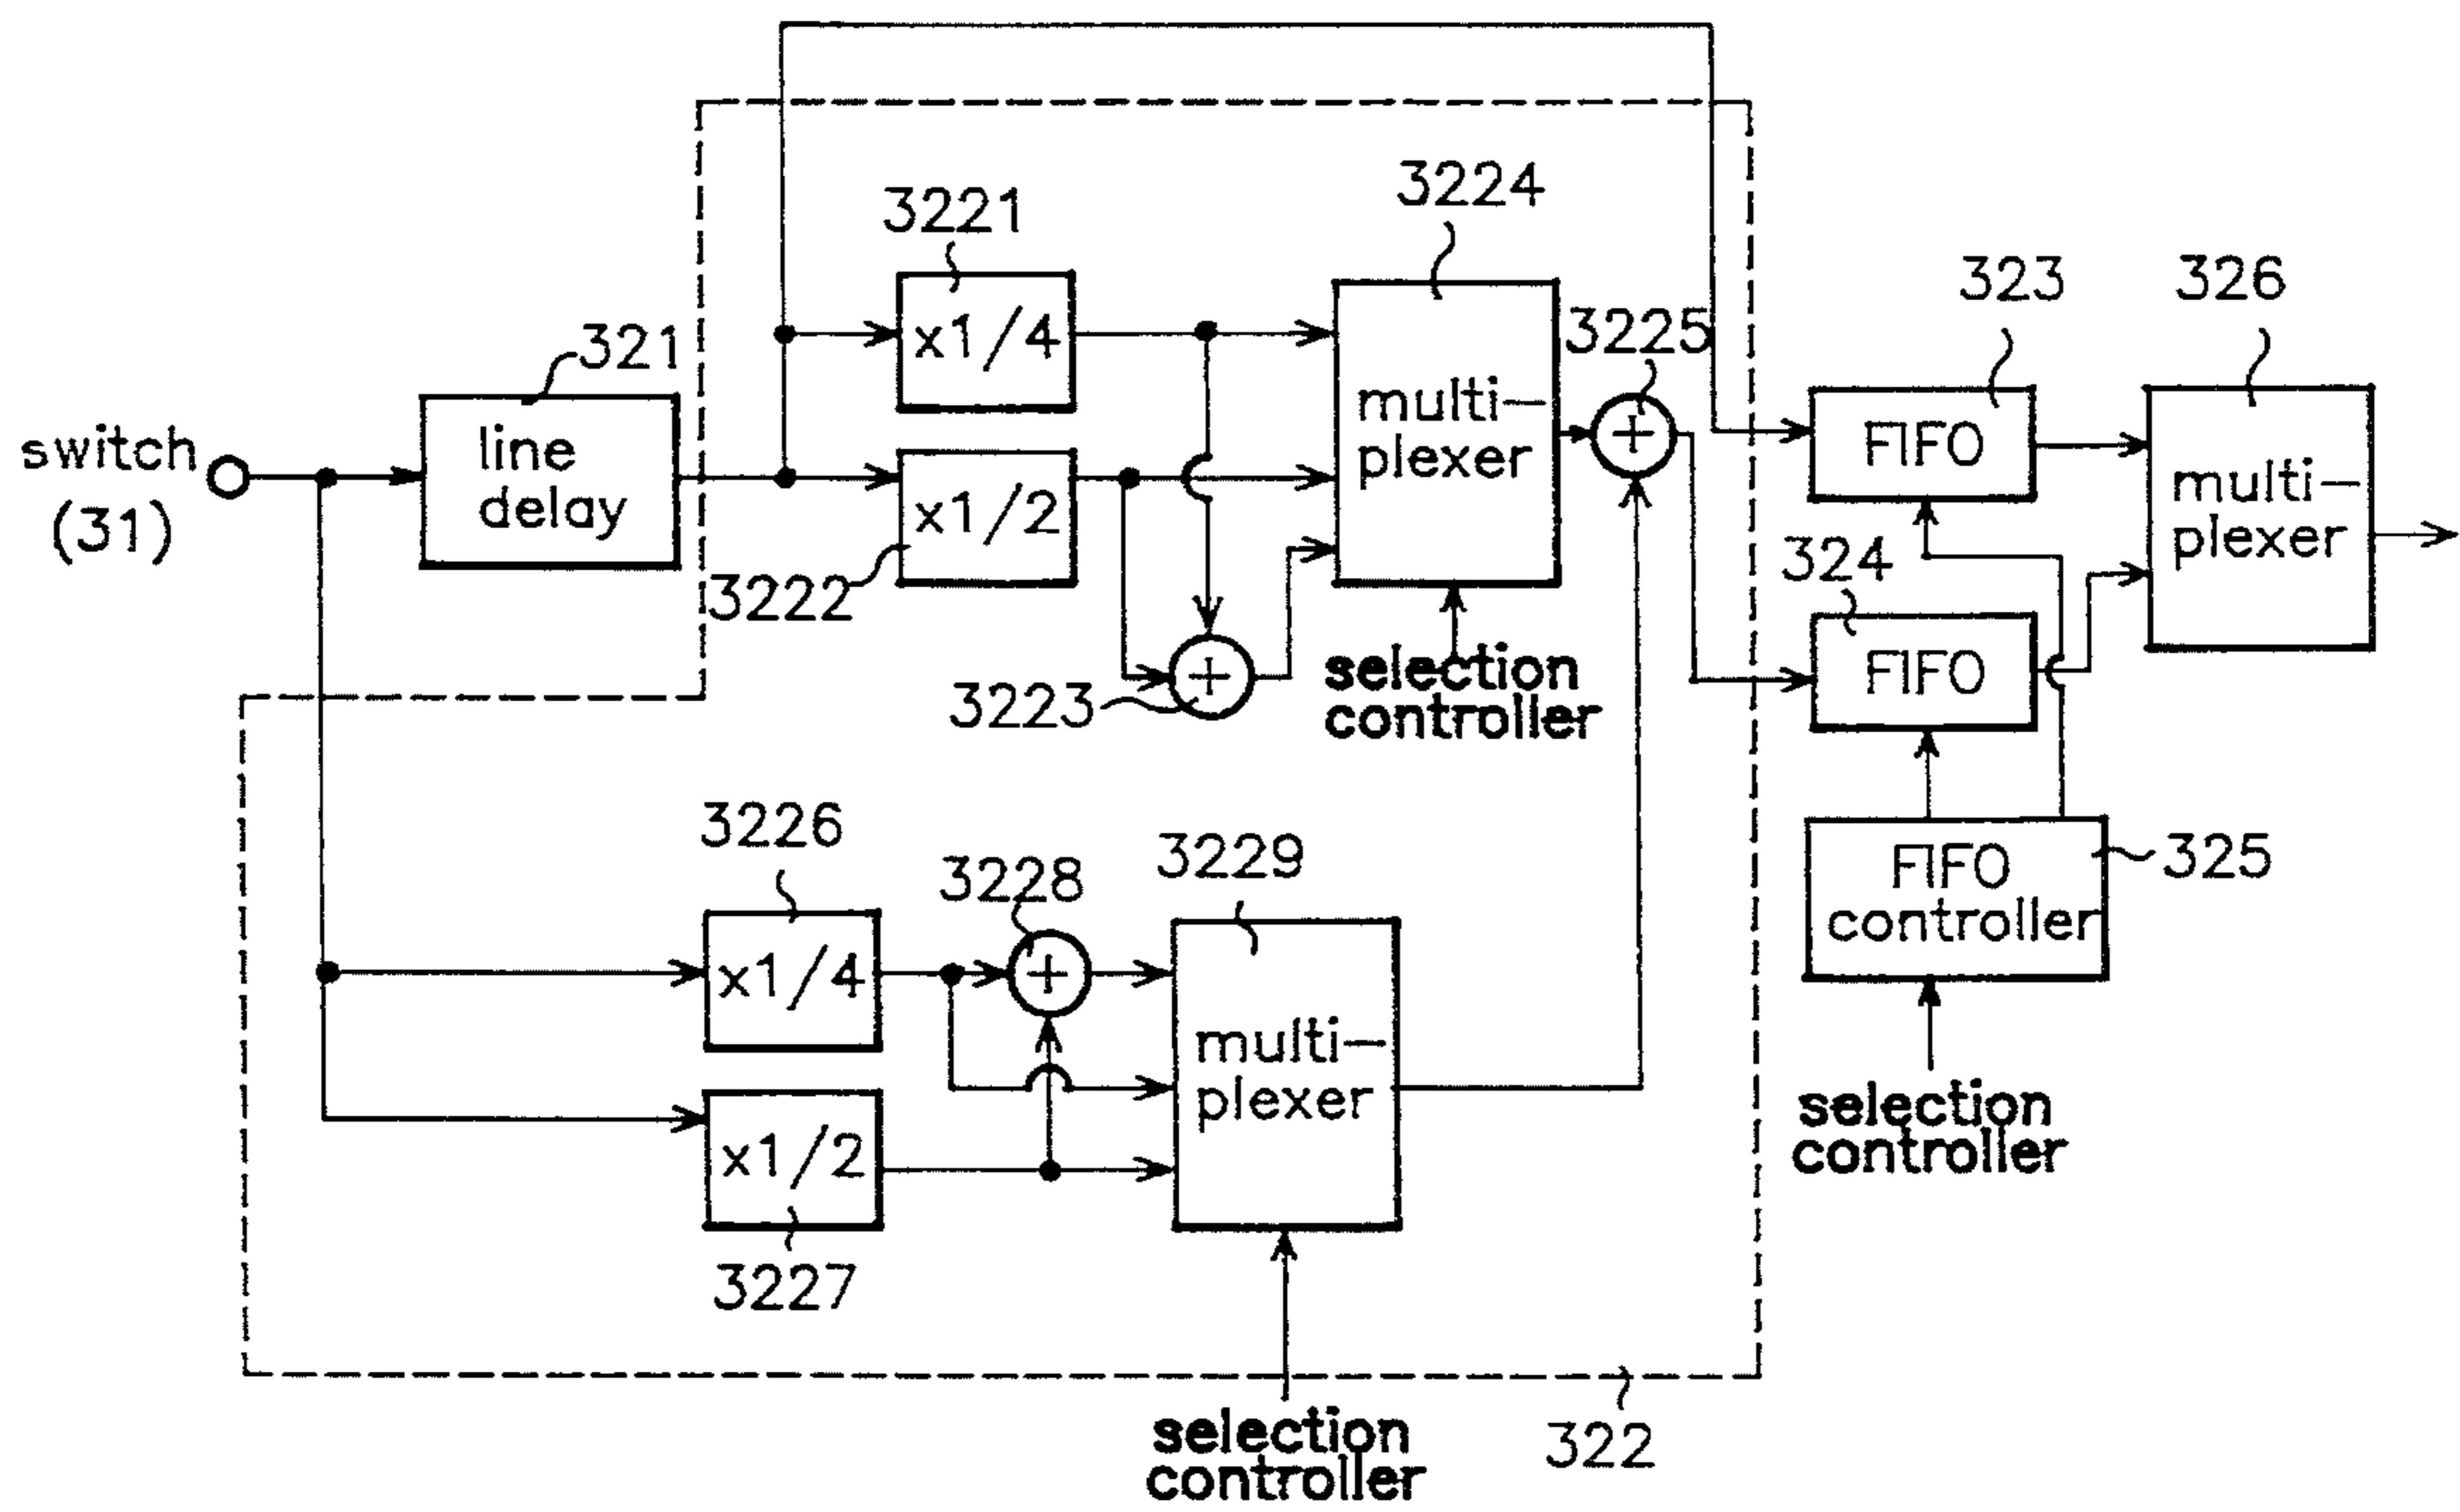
3224

3221

3225

323

326

321

x1/4

multiplexer

switch (31)

line delay

x1/2

FIFO

multiplexer

3222

324

FIFO

3223

selection controller

3226

3229

FIFO controller

325

3228

x1/4

multiplexer

x1/2

selection controller

3227

selection controller

322